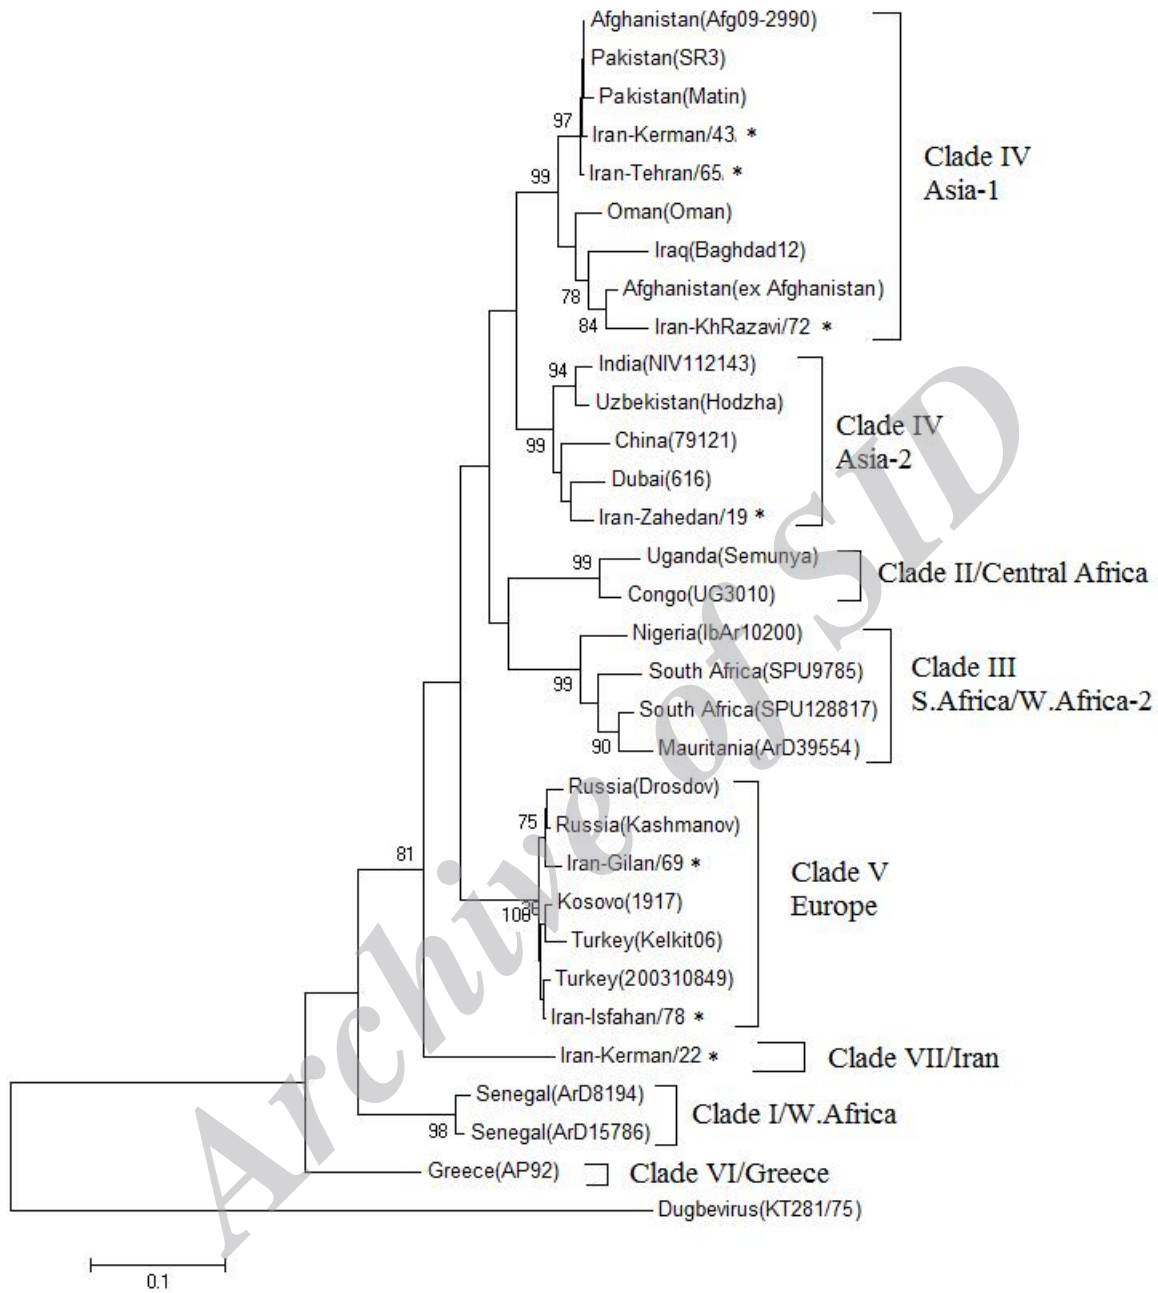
Afghanistan(Afg09-2990)
Pakistan(SR3)
Pakistan(Matin)
97
Iran-Kerman/43 *
Iran-Tehran/65 *
99
Oman(Oman)
Iraq(Baghdad12)
78
Afghanistan(ex Afghanistan)
84
Iran-KhRazavi/72 *

Clade IV
Asia-1

94
India(NIV112143)
Uzbekistan(Hodzha)
99
China(79121)
Dubai(616)
Iran-Zahedan/19 *

Clade IV
Asia-2

99
Uganda(Semunya)
Congo(UG3010)

Clade II/Central Africa

Nigeria(IbAr10200)
99
South Africa(SPU9785)
South Africa(SPU128817)
90
Mauritania(ArD39554)

Clade III
S.Africa/W.Africa-2

Russia(Drosdov)
75
Russia(Kashmanov)
Iran-Gilan/69 *
81
Kosovo(1917)
100
35
Turkey(Kelkit06)
Turkey(200310849)
Iran-Isfahan/78 *

Clade V
Europe

Iran-Kerman/22 *

Clade VII/Iran

Senegal(ArD8194)
98
Senegal(ArD15786)

Clade I/W.Africa

Greece(AP92)

Clade VI/Greece

Dugbevirus(KT281/75)

0.1

Archive of SID